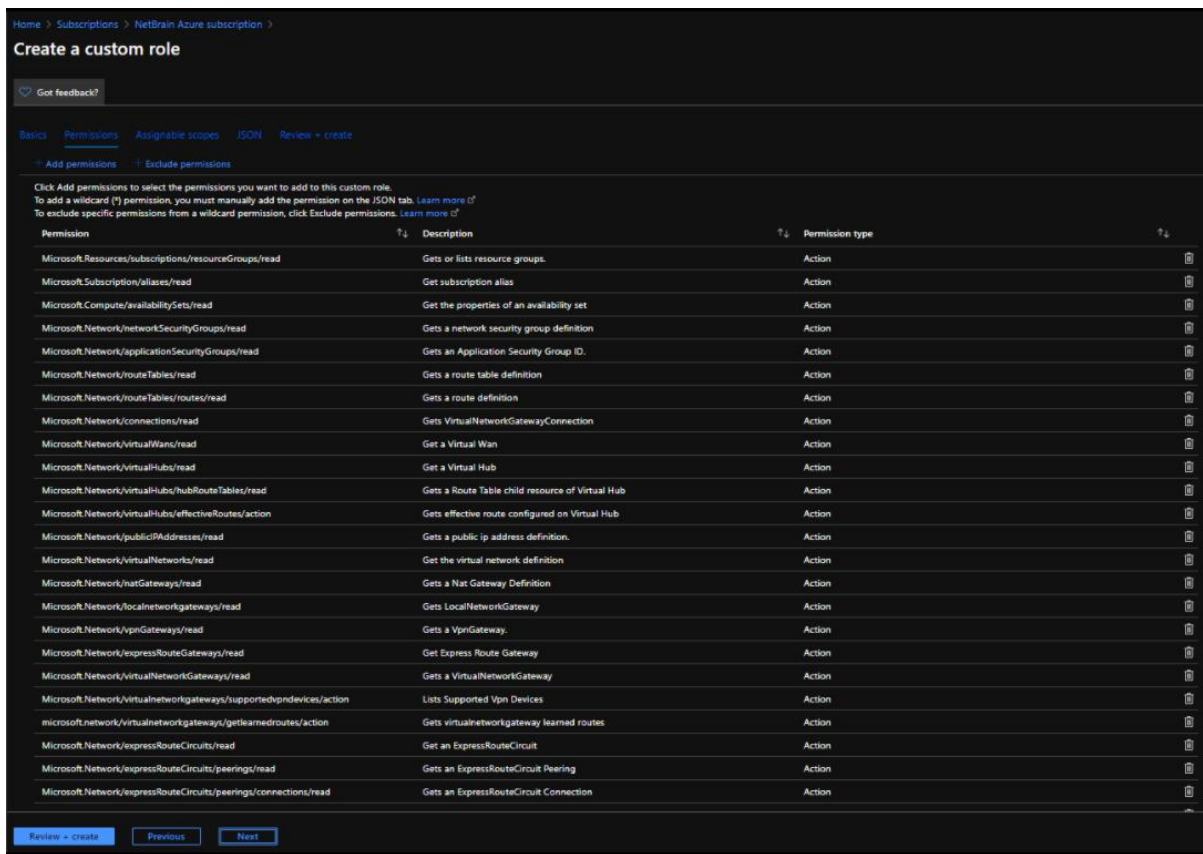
Home > Subscriptions > NetBrain Azure subscription >

Create a custom role

Got feedback?

Basics Permissions Assignable scopes JSON Review + create

+ Add permissions + Exclude permissions

Click Add permissions to select the permissions you want to add to this custom role.
To add a wildcard (*) permission, you must manually add the permission on the JSON tab. Learn more
To exclude specific permissions from a wildcard permission, click Exclude permissions. Learn more

| Permission ↑↓ | Description ↑↓ | Permission type ↑↓ |
|---|---|---|
| Microsoft.Resources/subscriptions/resourceGroups/read | Gets or lists resource groups. | Action |
| Microsoft.Subscription/aliases/read | Get subscription alias | Action |
| Microsoft.Compute/availabilitySets/read | Get the properties of an availability set | Action |
| Microsoft.Network/networkSecurityGroups/read | Gets a network security group definition | Action |
| Microsoft.Network/applicationSecurityGroups/read | Gets an Application Security Group ID. | Action |
| Microsoft.Network/routeTables/read | Gets a route table definition | Action |
| Microsoft.Network/routeTables/routes/read | Gets a route definition | Action |
| Microsoft.Network/connections/read | Gets VirtualNetworkGatewayConnection | Action |
| Microsoft.Network/virtualWans/read | Get a Virtual Wan | Action |
| Microsoft.Network/virtualHubs/read | Get a Virtual Hub | Action |
| Microsoft.Network/virtualHubs/hubRouteTables/read | Gets a Route Table child resource of Virtual Hub | Action |
| Microsoft.Network/virtualHubs/effectiveRoutes/action | Gets effective route configured on Virtual Hub | Action |
| Microsoft.Network/publicIPAddresses/read | Gets a public ip address definition. | Action |
| Microsoft.Network/virtualNetworks/read | Get the virtual network definition | Action |
| Microsoft.Network/natGateways/read | Gets a Nat Gateway Definition | Action |
| Microsoft.Network/localnetworkgateways/read | Gets LocalNetworkGateway | Action |
| Microsoft.Network/vpnGateways/read | Gets a VpnGateway. | Action |
| Microsoft.Network/expressRouteGateways/read | Get Express Route Gateway | Action |
| Microsoft.Network/virtualNetworkGateways/read | Gets a VirtualNetworkGateway | Action |
| Microsoft.Network/virtualnetworkgateways/supportedvpndevices/action | Lists Supported Vpn Devices | Action |
| microsoft.network/virtualnetworkgateways/getlearnedroutes/action | Gets virtualnetworkgateway learned routes | Action |
| Microsoft.Network/expressRouteCircuits/read | Get an ExpressRouteCircuit | Action |
| Microsoft.Network/expressRouteCircuits/peerings/read | Gets an ExpressRouteCircuit Peering | Action |
| Microsoft.Network/expressRouteCircuits/peerings/connections/read | Gets an ExpressRouteCircuit Connection | Action |

Review + create Previous Next